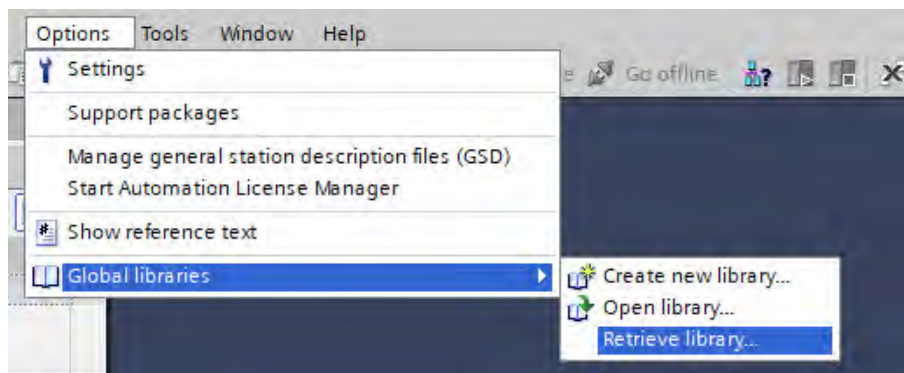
Options Tools Window Help

Go offline

Settings

Support packages

Manage general station description files (GSD)
Start Automation License Manager

Show reference text

Global libraries

Create new library...
Open library...
Retrieve library...